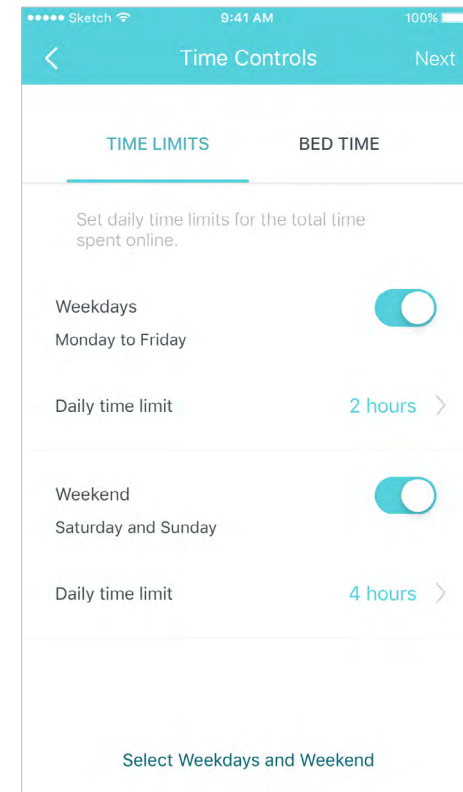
●●●●● Sketch 9:41 AM 100%

Time Controls Next

TIME LIMITS BED TIME

Set daily time limits for the total time spent online.

Weekdays
Monday to Friday

Daily time limit 2 hours

Weekend
Saturday and Sunday

Daily time limit 4 hours

Select Weekdays and Weekend